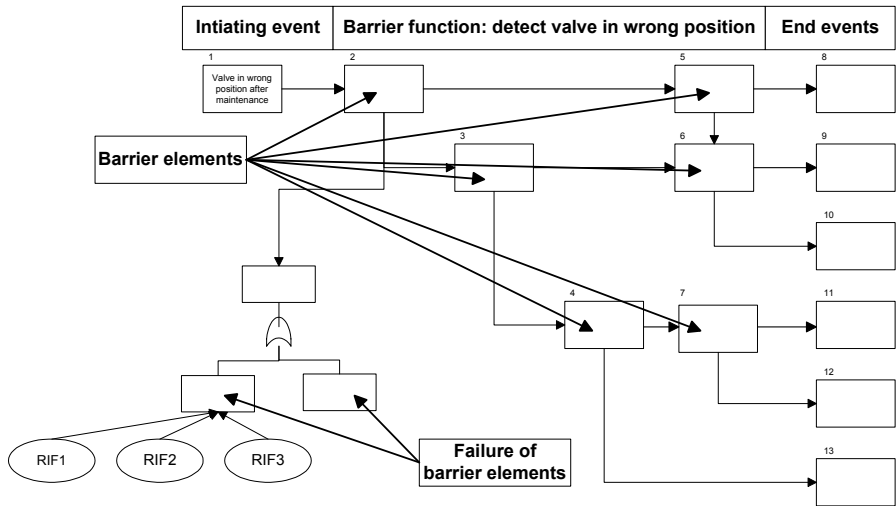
| Intiating event | Barrier function: detect valve in wrong position | End events |
|---|---|---|

1
Valve in wrong position after maintenance

2

3

4

5

6

7

8

9

10

11

12

13

Barrier elements

RIF1

RIF2

RIF3

Failure of barrier elements